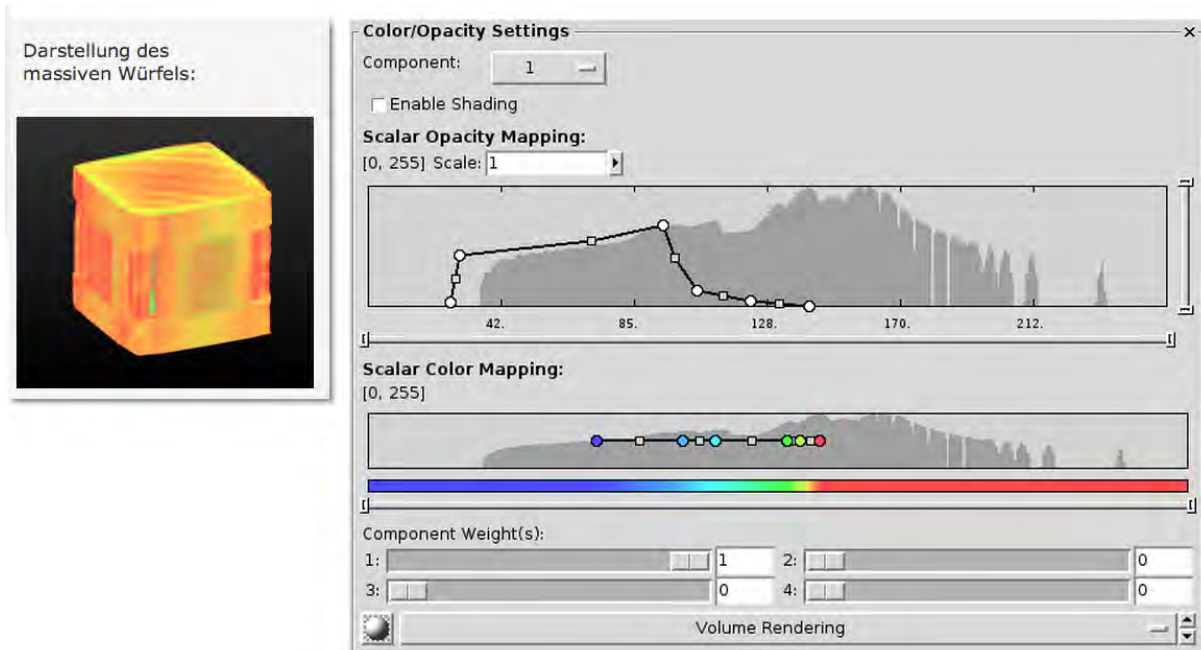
Darstellung des massiven Würfels:

Color/Opacity Settings

Component: 1

Enable Shading

Scalar Opacity Mapping:

[0, 255] Scale: 1

42. 85. 128. 170. 212.

Scalar Color Mapping:

[0, 255]

Component Weight(s):

1: 1 2: 0

3: 0 4: 0

Volume Rendering